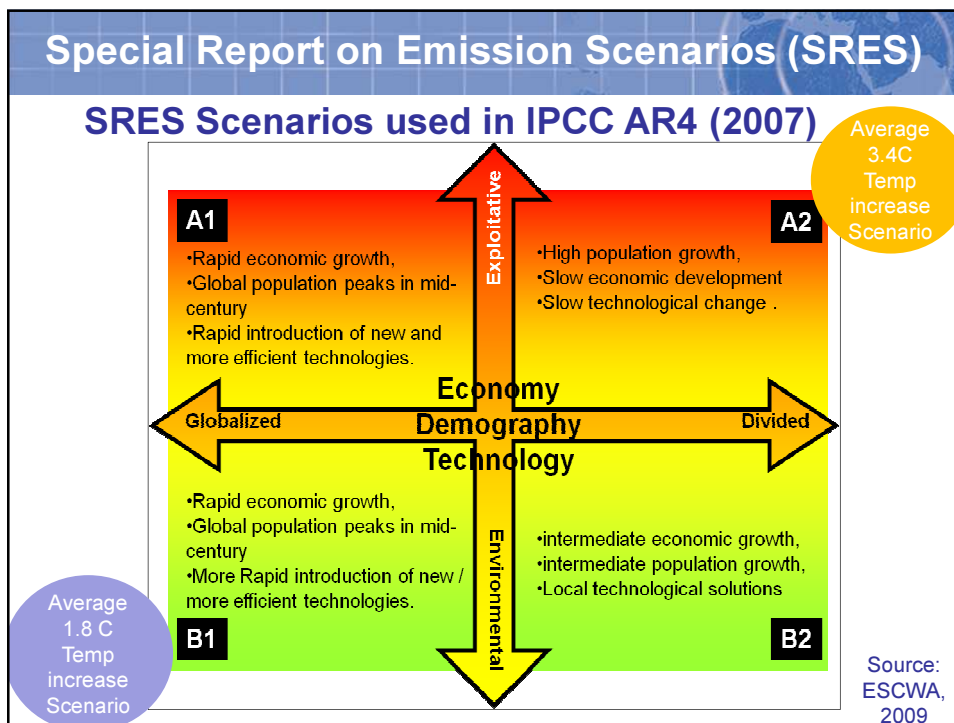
Special Report on Emission Scenarios (SRES)

SRES Scenarios used in IPCC AR4 (2007)

Average 3.4C Temp increase Scenario

A1

•Rapid economic growth,
•Global population peaks in mid-century
•Rapid introduction of new and more efficient technologies.

Exploitative

A2

•High population growth,
•Slow economic development
•Slow technological change .

Globalized

Economy
Demography
Technology

Divided

•Rapid economic growth,
•Global population peaks in mid-century
•More Rapid introduction of new / more efficient technologies.

Environmental

•intermediate economic growth,
•intermediate population growth,
•Local technological solutions

B1

B2

Average 1.8 C Temp increase Scenario

Source: ESCWA, 2009